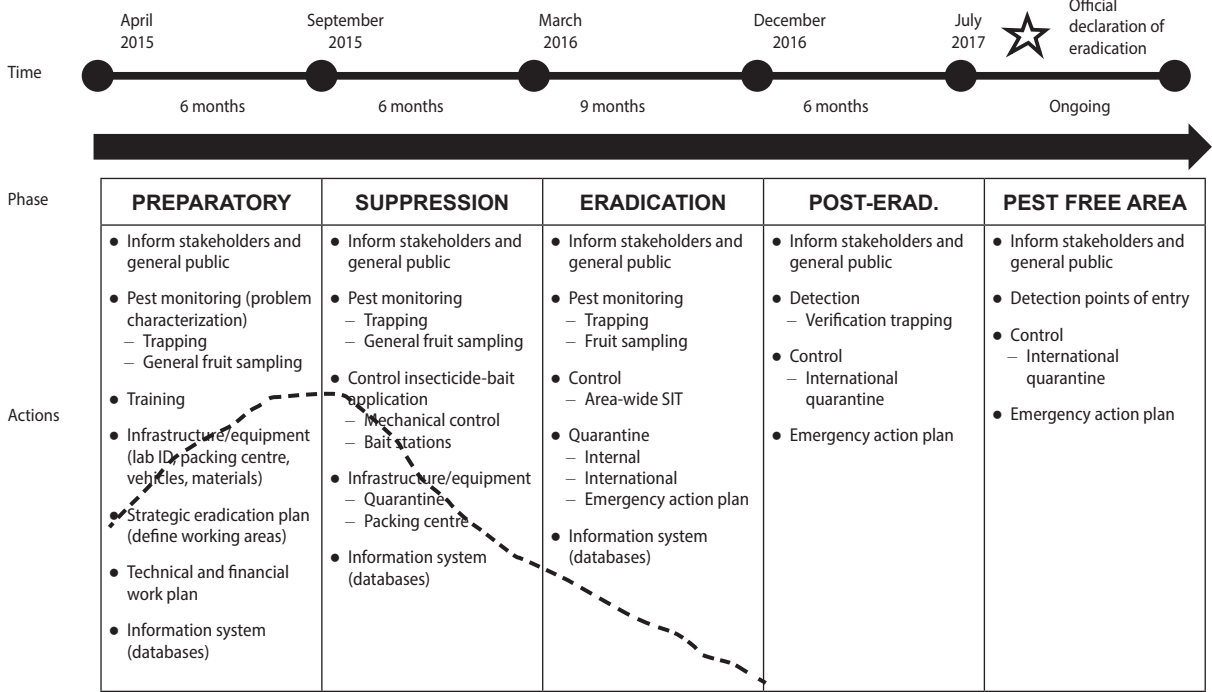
Time

April 2015

September 2015

March 2016

December 2016

July 2017

Official declaration of eradication

6 months

6 months

9 months

6 months

Ongoing

Phase

Actions

| PREPARATORY | SUPPRESSION | ERADICATION | POST-ERAD. | PEST FREE AREA |
|---|---|---|---|---|
| ● Inform stakeholders and general public<br>● Pest monitoring (problem characterization)<br>– Trapping<br>– General fruit sampling<br>● Training<br>● Infrastructure/equipment (lab ID, packing centre, vehicles, materials)<br>● Strategic eradication plan (define working areas)<br>● Technical and financial work plan<br>● Information system (databases) | ● Inform stakeholders and general public<br>● Pest monitoring<br>– Trapping<br>– General fruit sampling<br>● Control insecticide-bait application<br>– Mechanical control<br>– Bait stations<br>● Infrastructure/equipment<br>– Quarantine<br>– Packing centre<br>● Information system (databases) | ● Inform stakeholders and general public<br>● Pest monitoring<br>– Trapping<br>– Fruit sampling<br>● Control<br>– Area-wide SIT<br>● Quarantine<br>– Internal<br>– International<br>– Emergency action plan<br>● Information system (databases) | ● Inform stakeholders and general public<br>● Detection<br>– Verification trapping<br>● Control<br>– International quarantine<br>● Emergency action plan | ● Inform stakeholders and general public<br>● Detection points of entry<br>● Control<br>– International quarantine<br>● Emergency action plan |